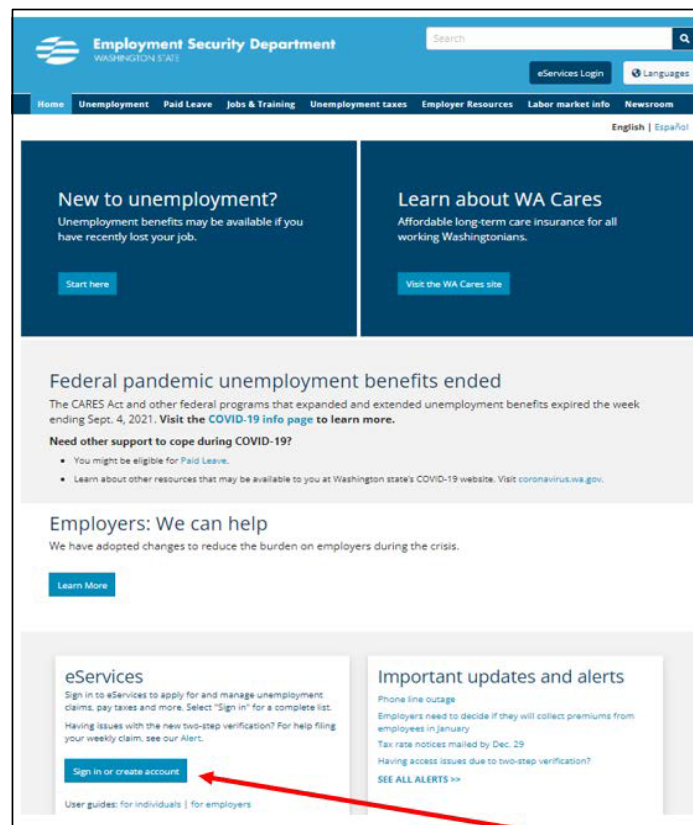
Employment Security Department
WASHINGTON STATE

Search

eServices Login

Languages

Home | Unemployment | Paid Leave | Jobs & Training | Unemployment taxes | Employer Resources | Labor market info | Newsroom

English | Español

New to unemployment?
Unemployment benefits may be available if you have recently lost your job.

Start here

Learn about WA Cares
Affordable long-term care insurance for all working Washingtonians.

Visit the WA Cares site

Federal pandemic unemployment benefits ended
The CARES Act and other federal programs that expanded and extended unemployment benefits expired the week ending Sept. 4, 2021. Visit the COVID-19 info page to learn more.

Need other support to cope during COVID-19?

- You might be eligible for Paid Leave.
- Learn about other resources that may be available to you at Washington state's COVID-19 website. Visit coronavirus.wa.gov.

Employers: We can help
We have adopted changes to reduce the burden on employers during the crisis.

Learn More

eServices
Sign in to eServices to apply for and manage unemployment claims, pay taxes and more. Select "Sign in" for a complete list.

Having issues with the new two-step verification? For help filing your weekly claim, see our Alert.

Sign in or create account

User guides: for individuals | for employers

Important updates and alerts
Phone line outage
Employers need to decide if they will collect premiums from employees in January
Tax rate notices mailed by Dec. 29
Having access issues due to two-step verification?
SEE ALL ALERTS >>